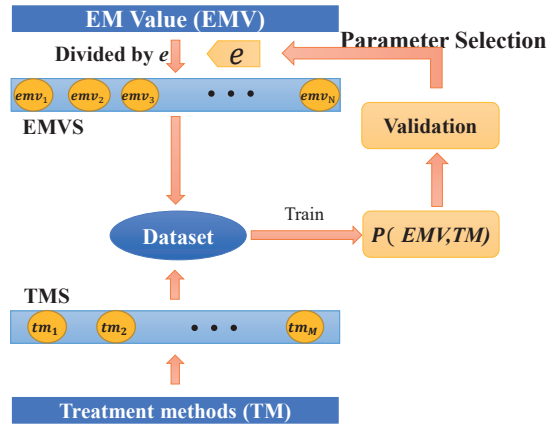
EM Value (EMV)

Divided by $e$

$e$

Parameter Selection

$emv_1$ $emv_2$ $emv_3$ • • • $emv_N$

EMVS

Validation

Train

Dataset

$P($ $EMV,TM)$

TMS

$tm_1$ $tm_2$ • • • $tm_M$

Treatment methods (TM)